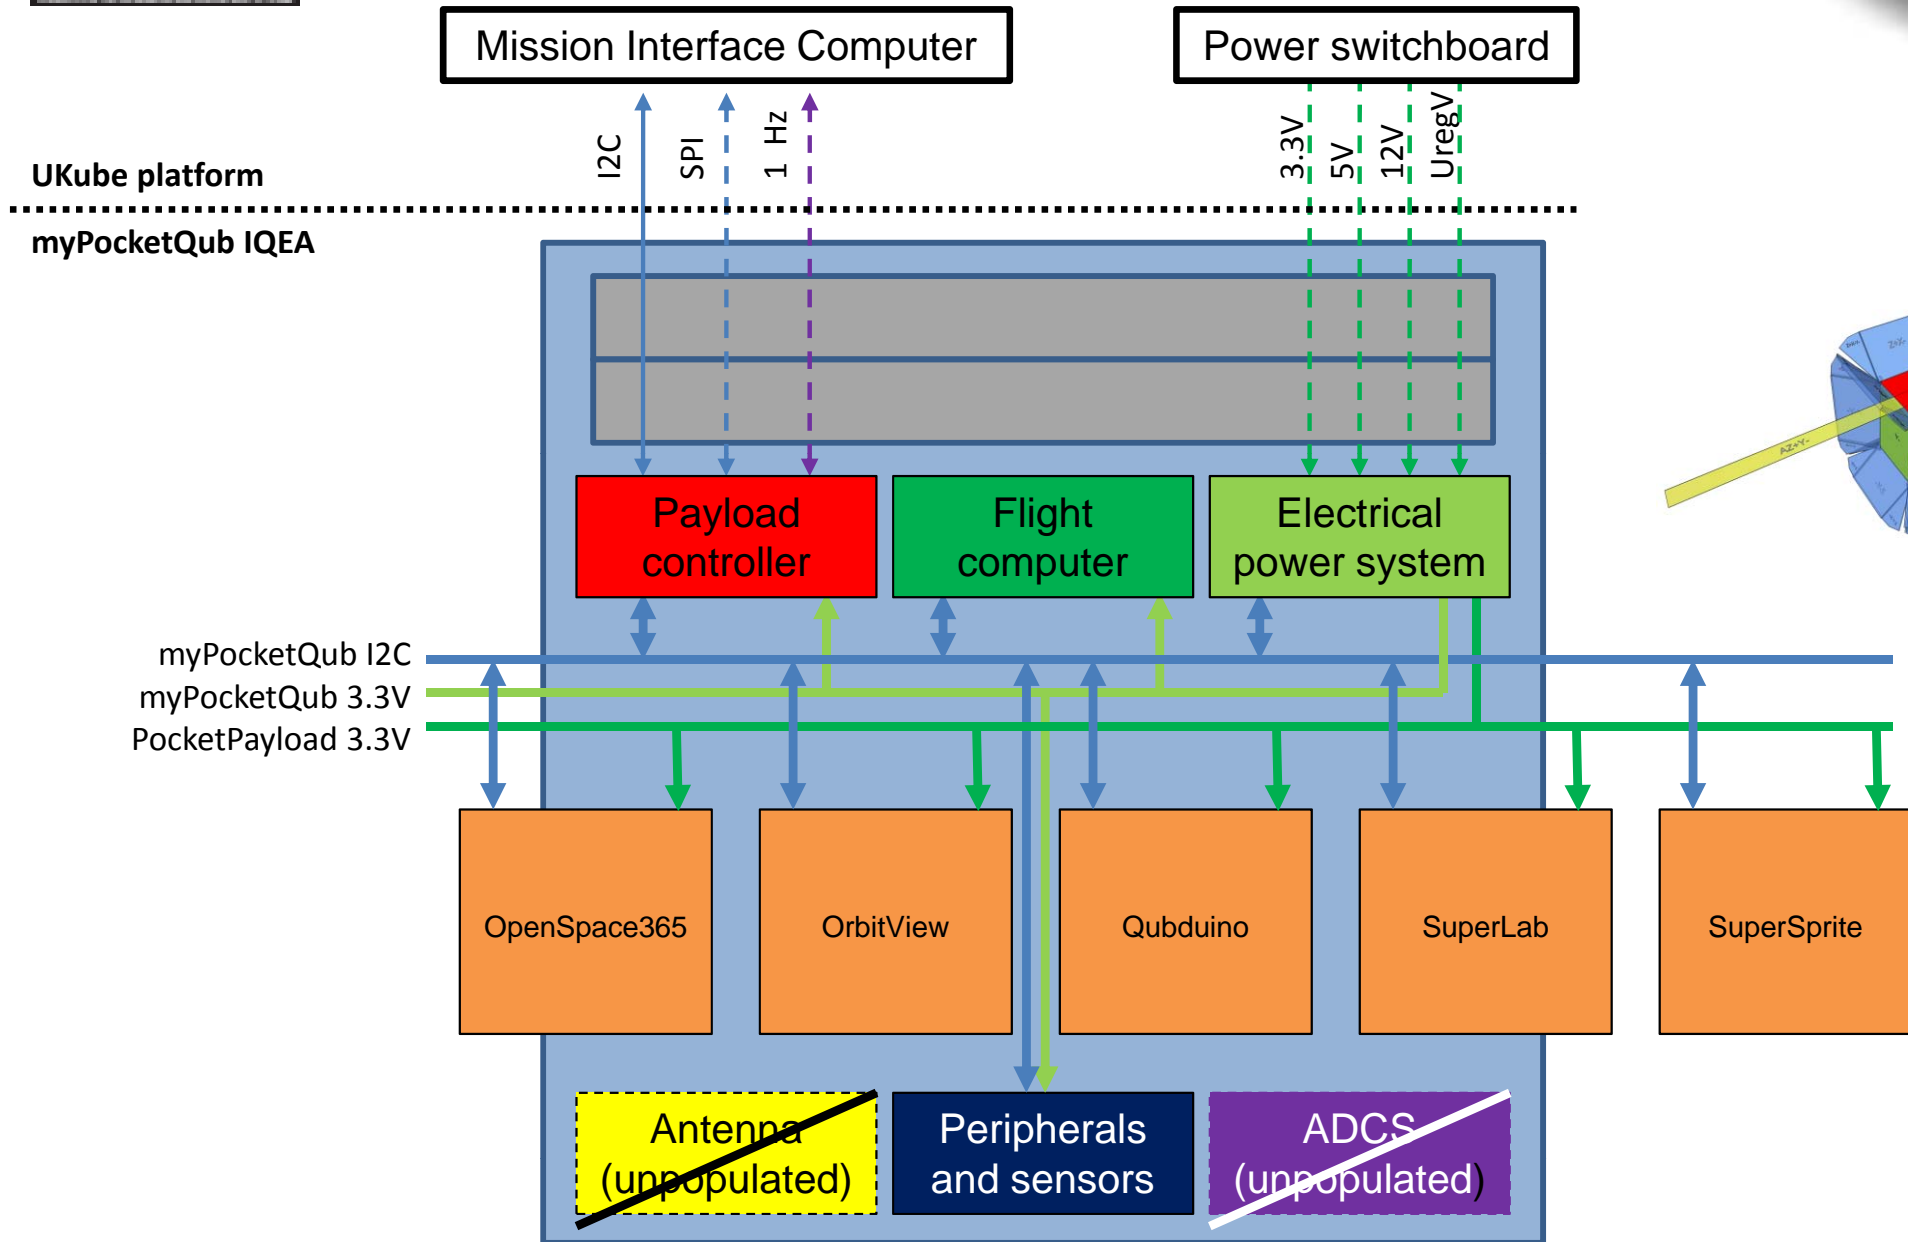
Mission Interface Computer

Power switchboard

UKube platform

I2C

SPI

1 Hz

3.3V

5V

12V

UregV

myPocketQub IQEA

Payload controller

Flight computer

Electrical power system

myPocketQub I2C

myPocketQub 3.3V

PocketPayload 3.3V

OpenSpace365

OrbitView

Qubduino

SuperLab

SuperSprite

Antenna (unpopulated)

Peripherals and sensors

ADCS (unpopulated)